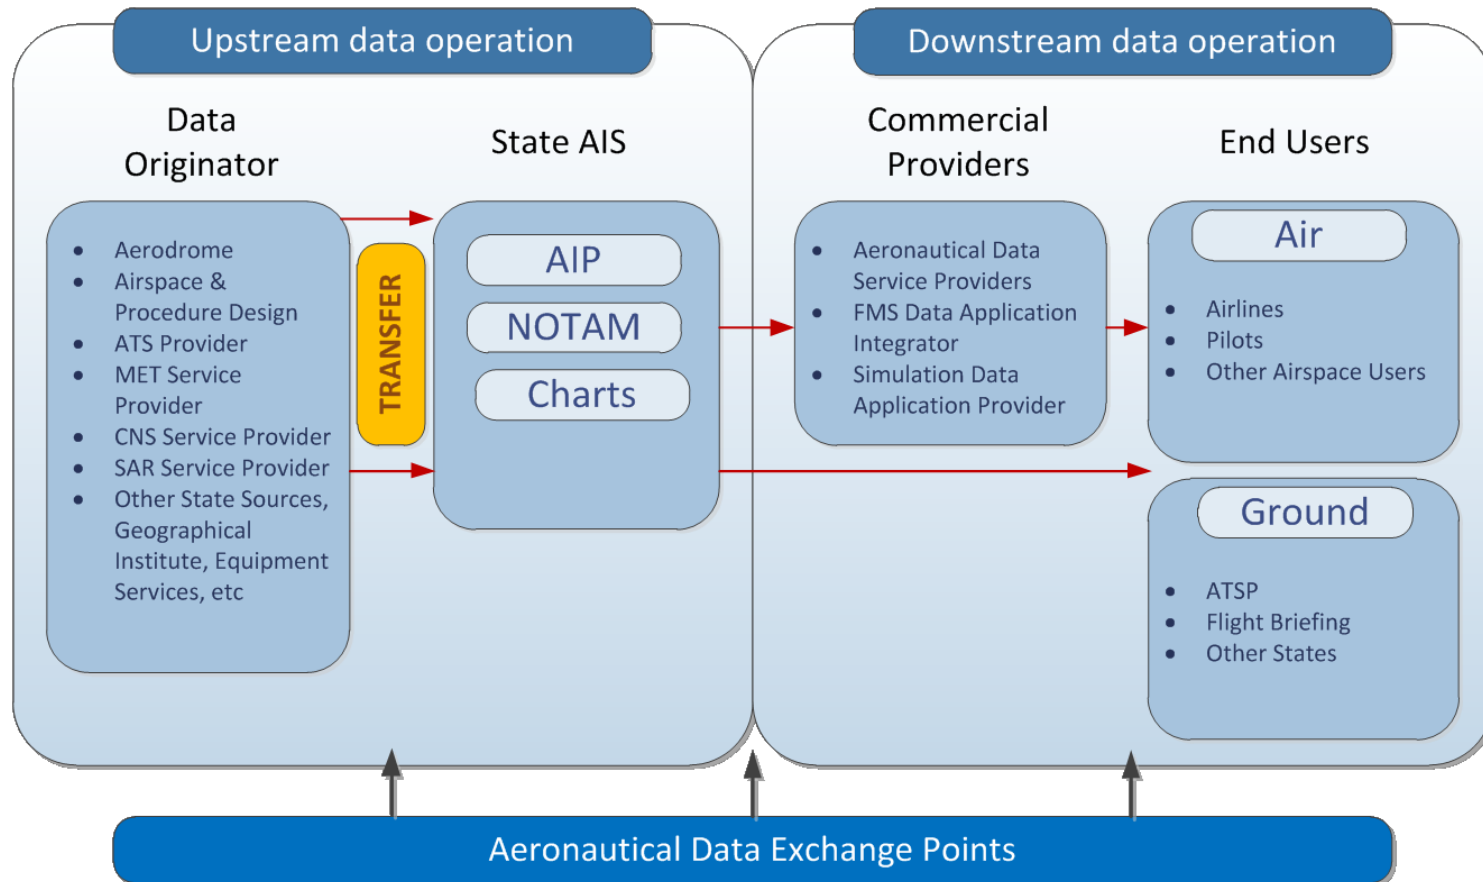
Upstream data operation

Data Originator

- Aerodrome
- Airspace & Procedure Design
- ATS Provider
- MET Service Provider
- CNS Service Provider
- SAR Service Provider
- Other State Sources, Geographical Institute, Equipment Services, etc

TRANSFER

State AIS

AIP

NOTAM

Charts

Downstream data operation

Commercial Providers

- Aeronautical Data Service Providers
- FMS Data Application Integrator
- Simulation Data Application Provider

End Users

Air

- Airlines
- Pilots
- Other Airspace Users

Ground

- ATSP
- Flight Briefing
- Other States

Aeronautical Data Exchange Points